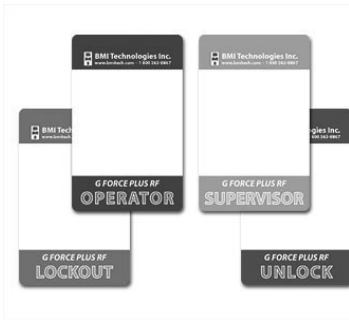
BMI Technologies Inc.
www.bmitech.com • 1 800 342-9867

G FORCE PLUS RF
OPERATOR

BMI Technologies Inc.
www.bmitech.com • 1 800 342-9867

G FORCE PLUS RF
SUPERVISOR

BMI Techn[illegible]
www.bmitech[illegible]

G FORCE PLUS RF
LOCKOUT

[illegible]gies Inc.
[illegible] 342-9867

G FORCE PLUS RF
UNLOCK